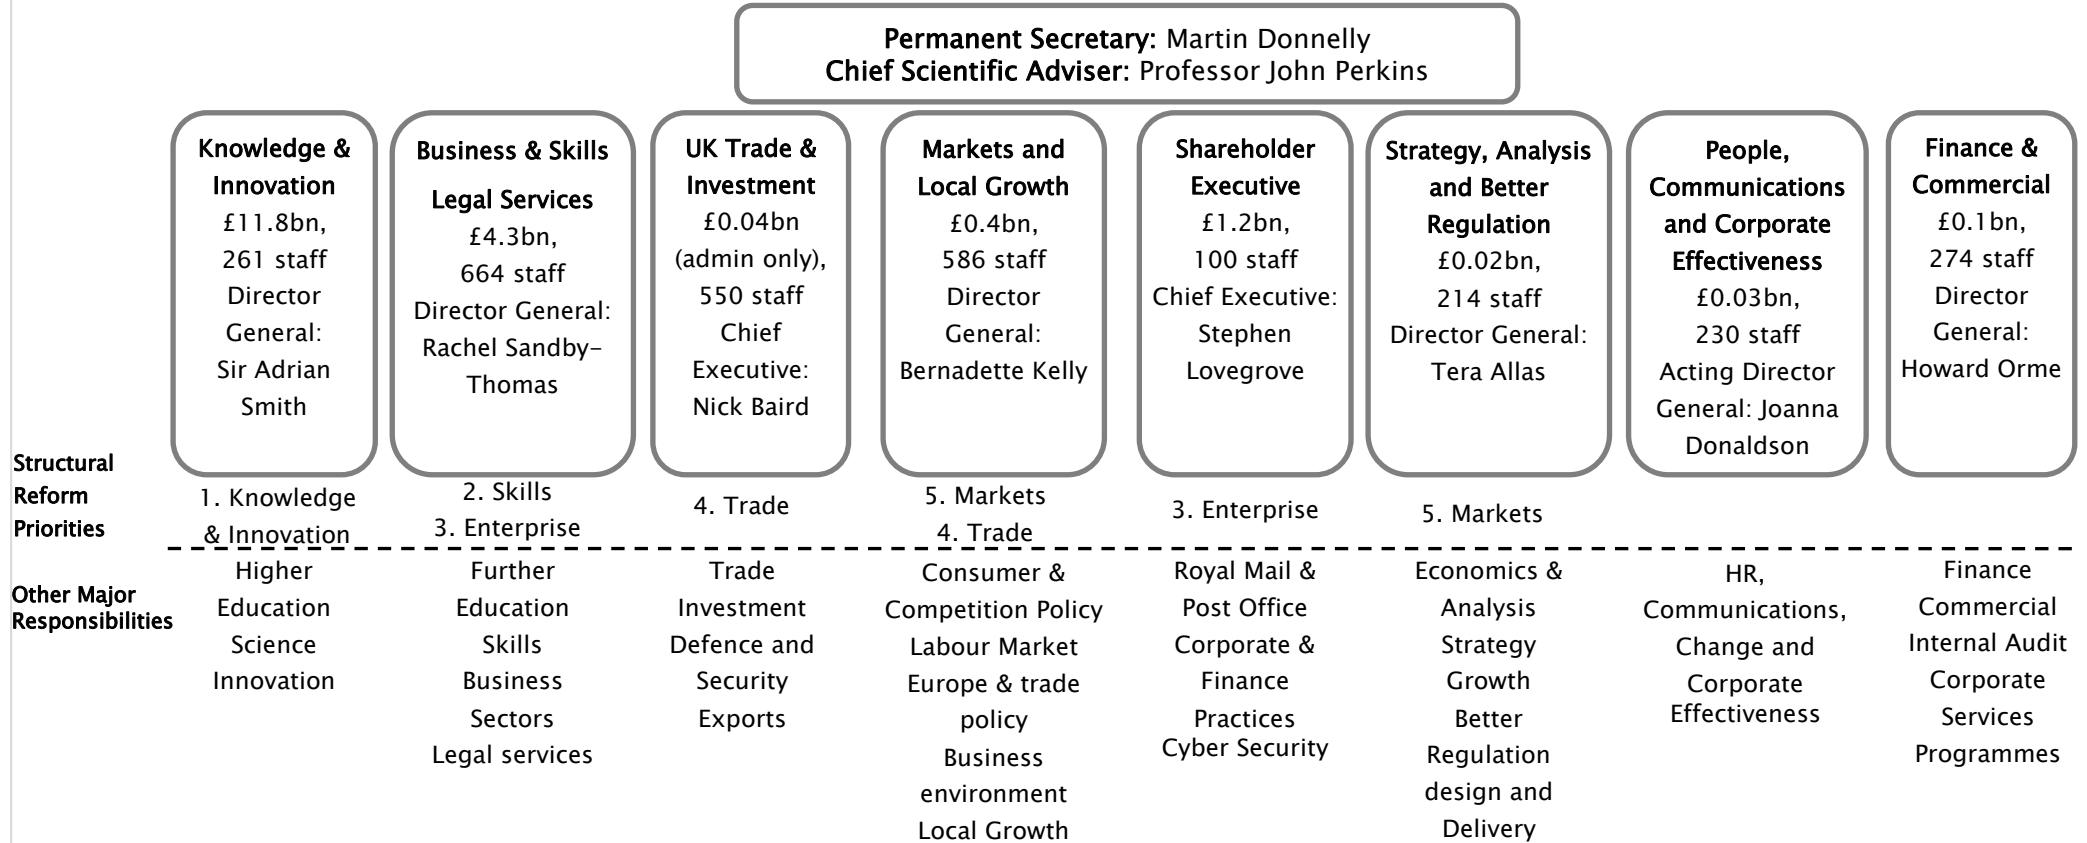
**Permanent Secretary:** Martin Donnelly
**Chief Scientific Adviser:** Professor John Perkins

**Knowledge & Innovation**
£11.8bn,
261 staff
Director General:
Sir Adrian Smith

**Business & Skills**
**Legal Services**
£4.3bn,
664 staff
Director General:
Rachel Sandby-Thomas

**UK Trade & Investment**
£0.04bn
(admin only),
550 staff
Chief Executive:
Nick Baird

**Markets and Local Growth**
£0.4bn,
586 staff
Director General:
Bernadette Kelly

**Shareholder Executive**
£1.2bn,
100 staff
Chief Executive:
Stephen Lovegrove

**Strategy, Analysis and Better Regulation**
£0.02bn,
214 staff
Director General:
Tera Allas

**People, Communications and Corporate Effectiveness**
£0.03bn,
230 staff
Acting Director General: Joanna Donaldson

**Finance & Commercial**
£0.1bn,
274 staff
Director General:
Howard Orme

**Structural Reform Priorities**

1. Knowledge & Innovation

2. Skills
3. Enterprise

4. Trade

5. Markets
4. Trade

3. Enterprise

5. Markets

**Other Major Responsibilities**

Higher Education
Science
Innovation

Further Education
Skills
Business
Sectors
Legal services

Trade
Investment
Defence and Security
Exports

Consumer & Competition Policy
Labour Market
Europe & trade policy
Business environment
Local Growth

Royal Mail & Post Office
Corporate & Finance Practices
Cyber Security

Economics & Analysis
Strategy
Growth
Better Regulation design and Delivery

HR, Communications, Change and Corporate Effectiveness

Finance
Commercial
Internal Audit
Corporate Services
Programmes